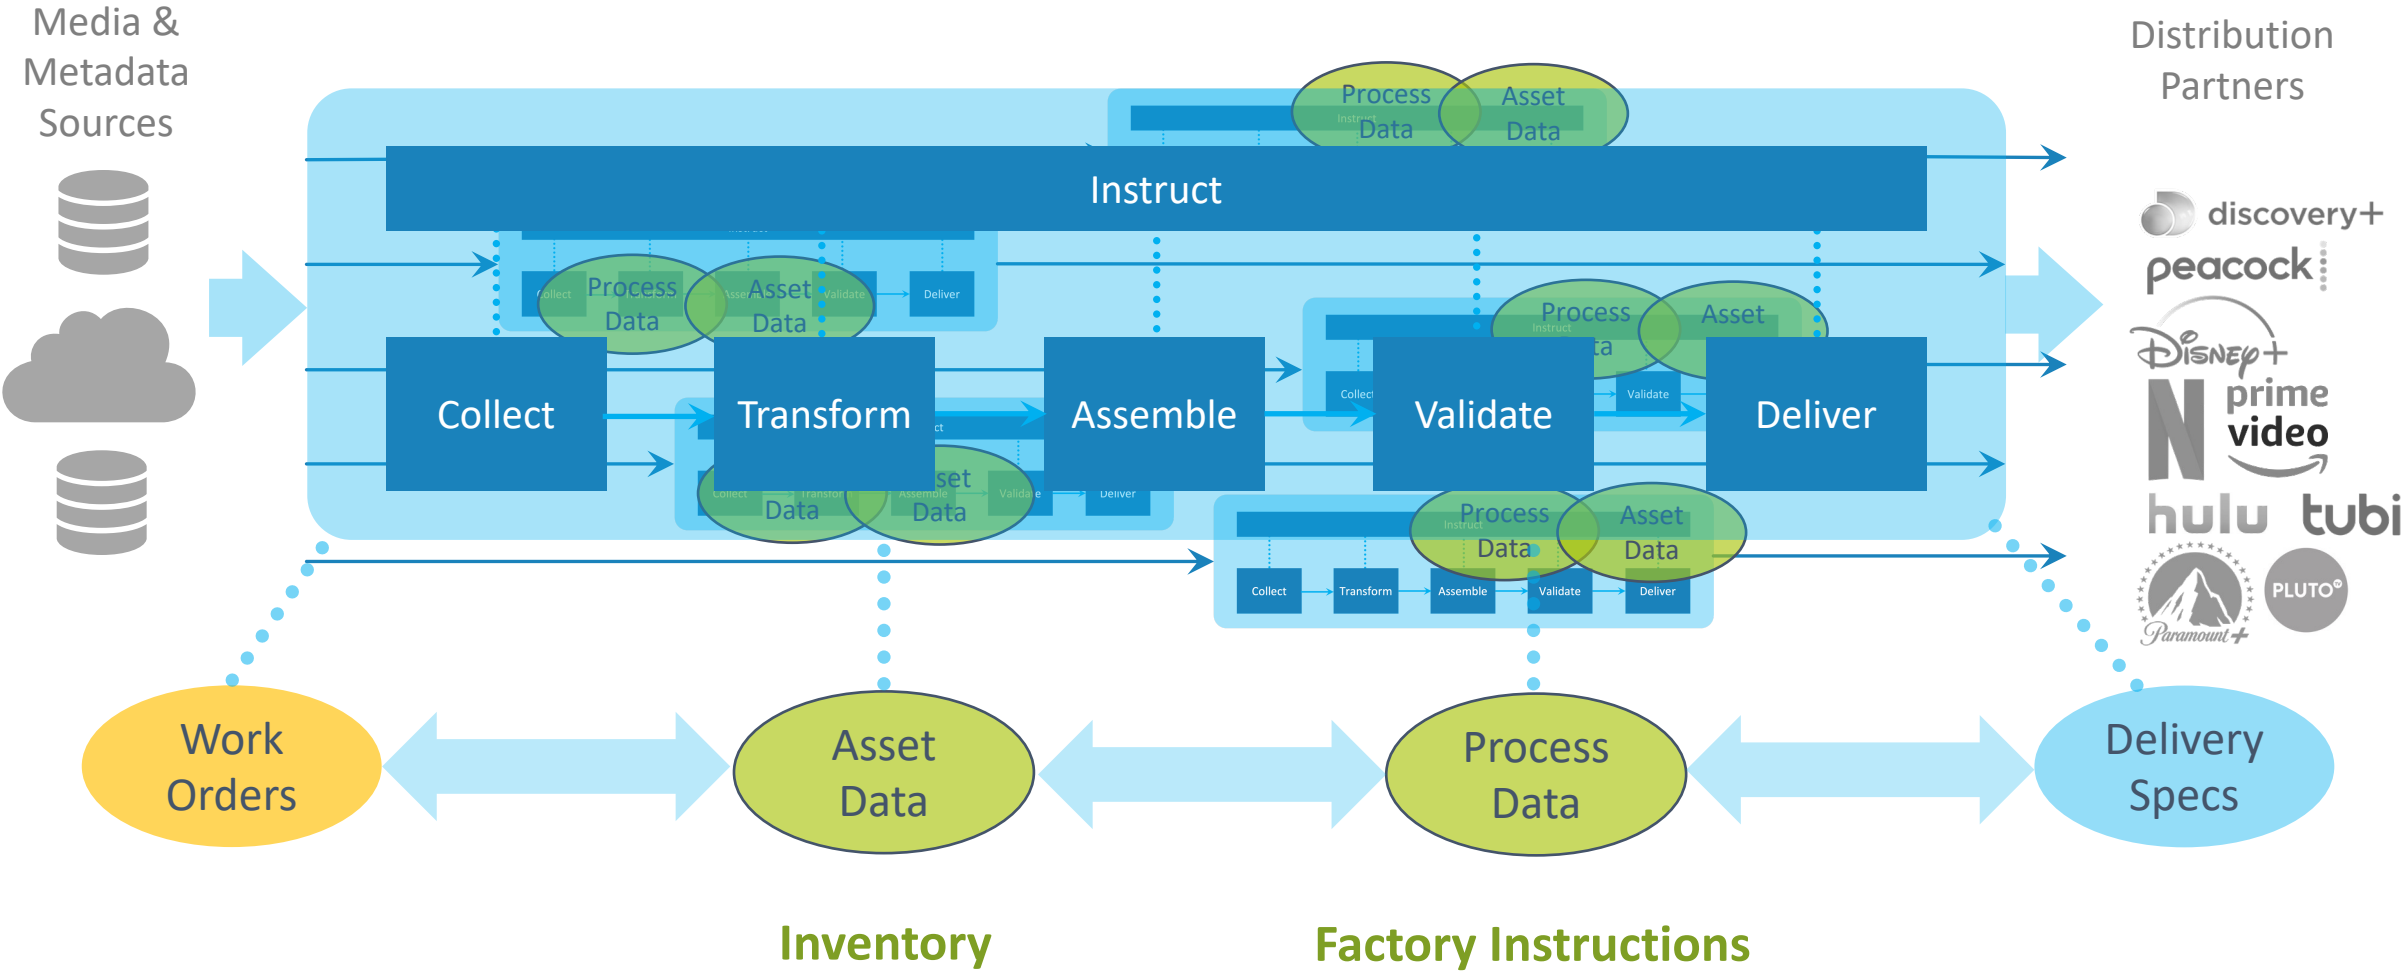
Media & Metadata Sources

Distribution Partners

Process Data

Asset Data

Instruct

Process Data

Asset Data

Collect

Validate

Deliver

Process

Asset

Collect

Transform

Assemble

Validate

Deliver

Data

Data

Process Data

Asset Data

Collect

Transform

Assemble

Validate

Deliver

discovery+

peacock

Disney+

prime video

hulu

tubi

Paramount+

PLUTO

Work Orders

Asset Data

Process Data

Delivery Specs

Inventory

Factory Instructions